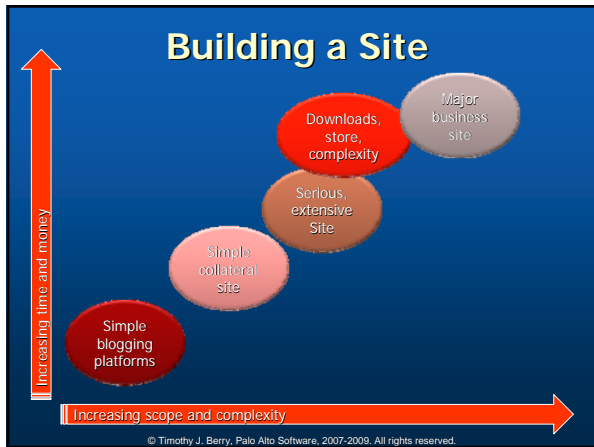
Building a Site

Increasing time and money

Simple blogging platforms

Simple collateral site

Serious, extensive Site

Downloads, store, complexity

Major business site

Increasing scope and complexity

© Timothy J. Berry, Palo Alto Software, 2007-2009. All rights reserved.